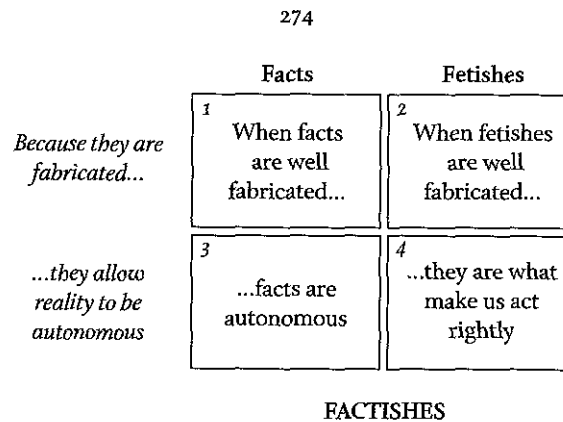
274

| | Facts | Fetishes |
|---|---|---|
| *Because they are fabricated...* | *1* When facts are well fabricated... | *2* When fetishes are well fabricated... |
| *...they allow reality to be autonomous* | *3* ...facts are autonomous | *4* ...they are what make us act rightly |

FACTISHES